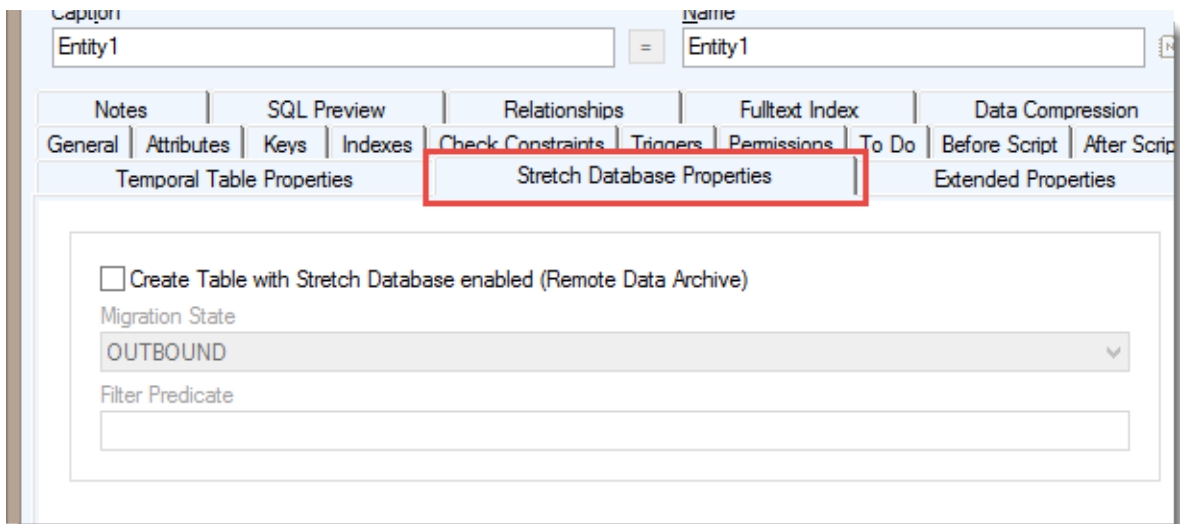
Caption
Entity1
=
Name
Entity1

Notes | SQL Preview | Relationships | Fulltext Index | Data Compression
General | Attributes | Keys | Indexes | Check Constraints | Triggers | Permissions | To Do | Before Script | After Scrip
Temporal Table Properties | Stretch Database Properties | Extended Properties

Create Table with Stretch Database enabled (Remote Data Archive)
Migration State
OUTBOUND
Filter Predicate